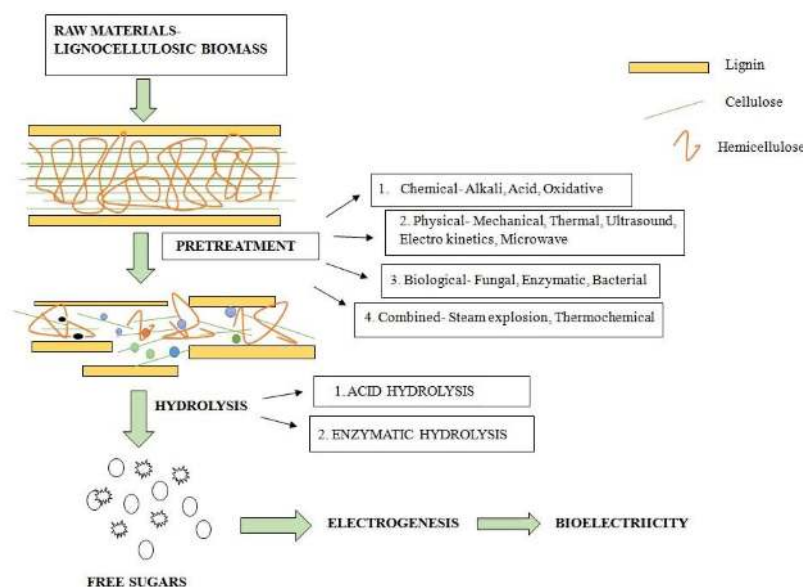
RAW MATERIALS-LIGNOCELLULOSIC BIOMASS

Lignin

Cellulose

Hemicellulose

1. Chemical- Alkali, Acid, Oxidative

2. Physical- Mechanical, Thermal, Ultrasound, Electro kinetics, Microwave

PRETREATMENT

3. Biological- Fungal, Enzymatic, Bacterial

4. Combined- Steam explosion, Thermochemical

HYDROLYSIS

1. ACID HYDROLYSIS

2. ENZYMATIC HYDROLYSIS

ELECTROGENESIS

BIOELECTRIICITY

FREE SUGARS